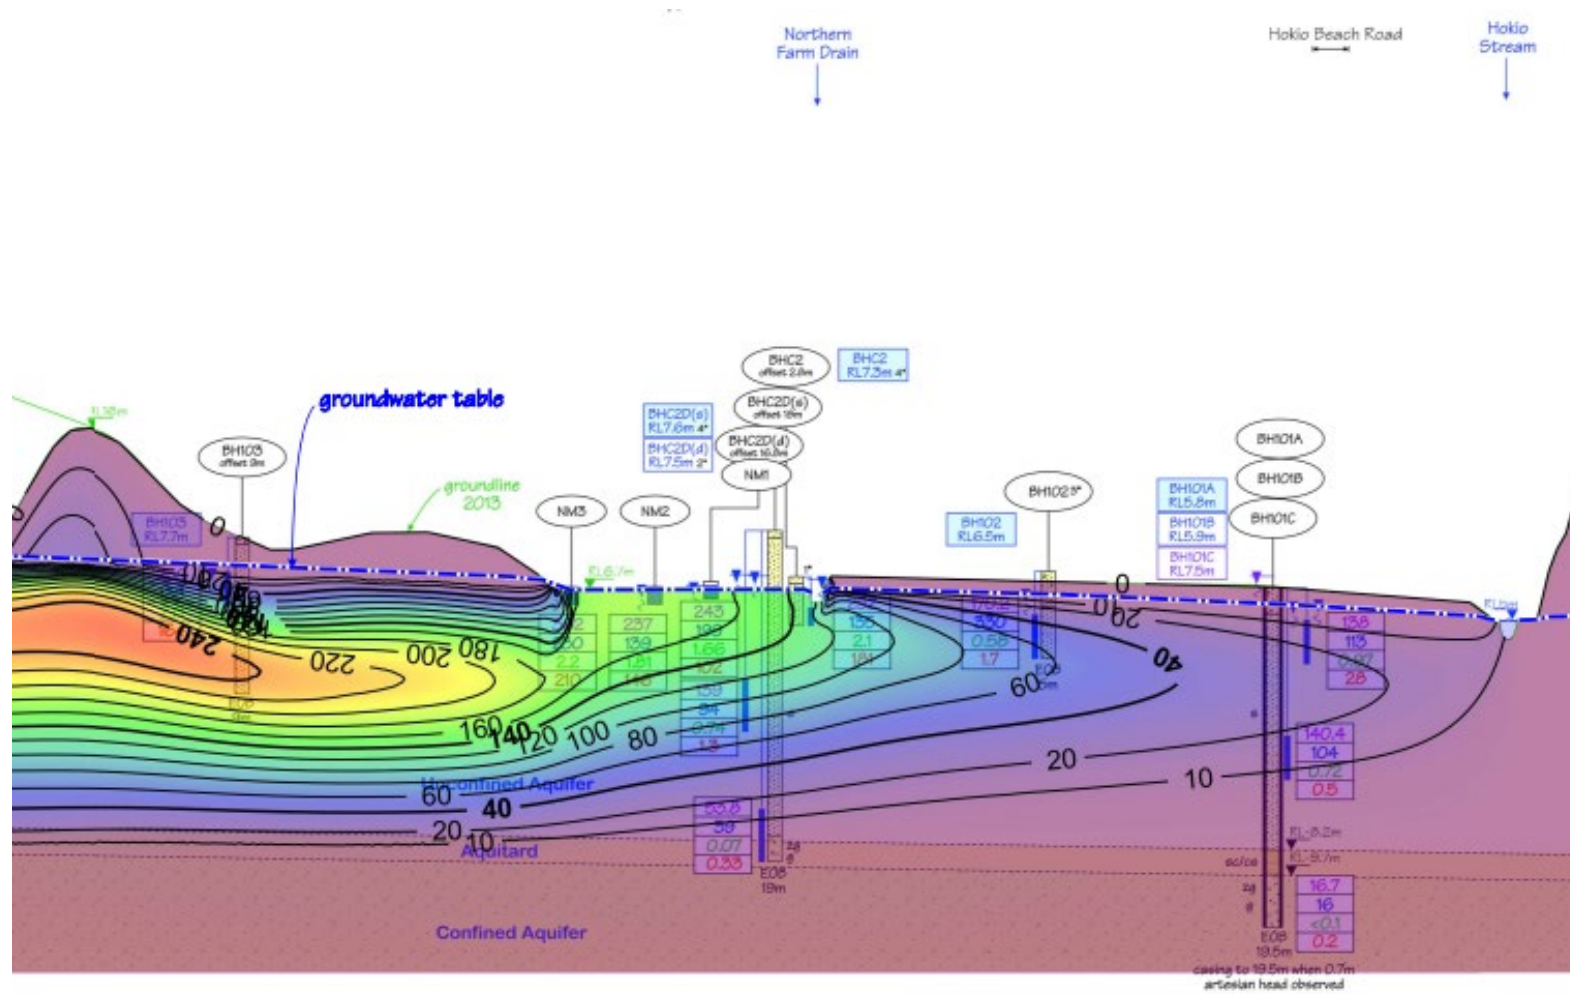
Northern Farm Drain

Hokio Beach Road

Hokio Stream

groundwater table

RL18m

groundline 2013

BH103 offset 3m

BH103 RL7.7m

BHC2 offset 2.8m

BHC2 RL7.3m 4"

BHC2D(s) offset 18m

BHC2D(d) offset 16.8m

BHC2D(s) RL7.6m 4"

BHC2D(d) RL7.5m 2"

NM1

NM3

NM2

BH102 3"

BH102 RL6.5m

BH101A

BH101B

BH101C

BH101A RL5.8m

BH101B RL5.9m

BH101C RL7.5m

RL6.7m

0

0

240

220

200

180

160

140

120

100

80

60

40

20

10

60

40

20

10

20

40

60

237

139

1.81

243

199

1.66

135

2.1

330

0.58

1.7

138

113

0.87

2.8

140.4

104

0.72

0.5

50.8

59

0.07

0.33

16.7

16

<0.1

0.2

Unconfined Aquifer

Aquitard

Confined Aquifer

EOB 19m

EOB 19.5m

RL-8.2m

RL-8.7m

casing to 19.5m when 0.7m artesian head observed